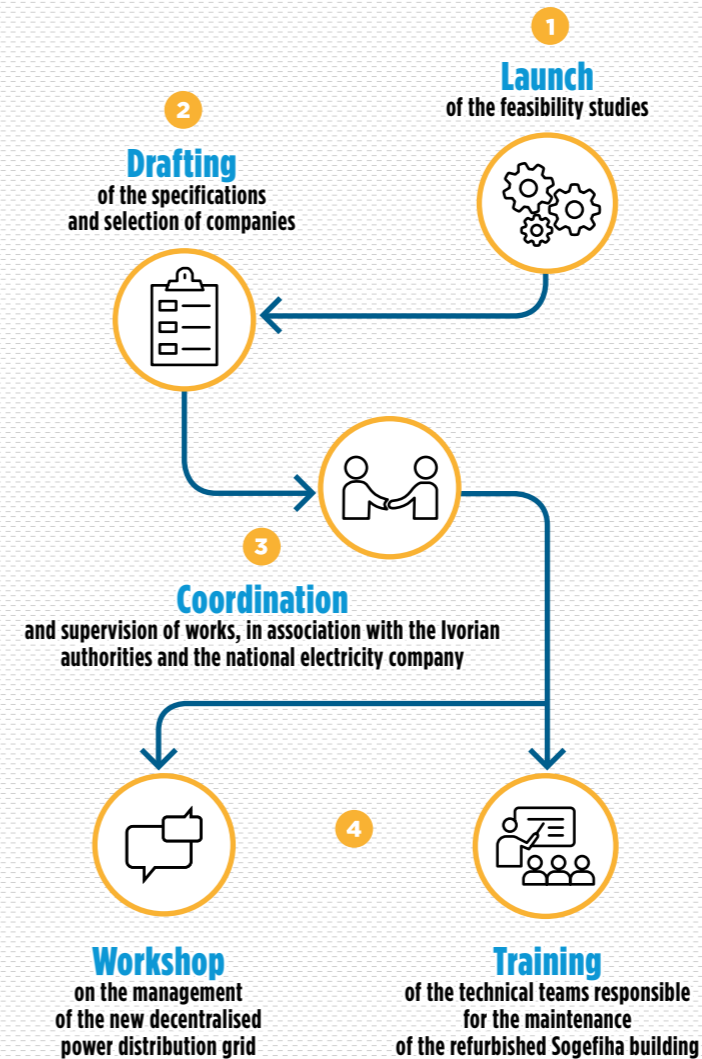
1

Launch
of the feasibility studies

2

Drafting
of the specifications and selection of companies

3

Coordination
and supervision of works, in association with the Ivorian authorities and the national electricity company

4

Workshop
on the management of the new decentralised power distribution grid

Training
of the technical teams responsible for the maintenance of the refurbished Sogefiha building